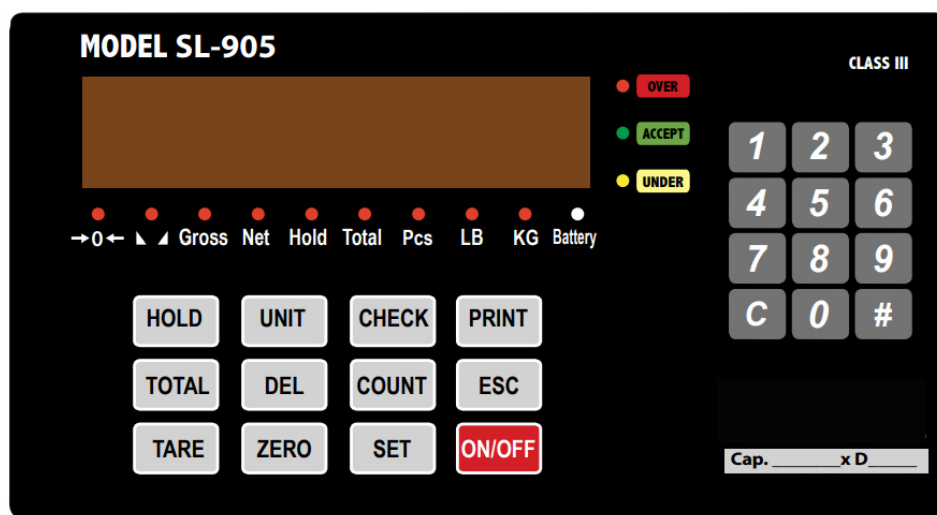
MODEL SL-905

CLASS III

OVER
ACCEPT
UNDER

→0← ◣ ◢ Gross Net Hold Total Pcs LB KG Battery

1 2 3
4 5 6
7 8 9
C 0 #

HOLD UNIT CHECK PRINT
TOTAL DEL COUNT ESC
TARE ZERO SET ON/OFF

Cap. ________x D______